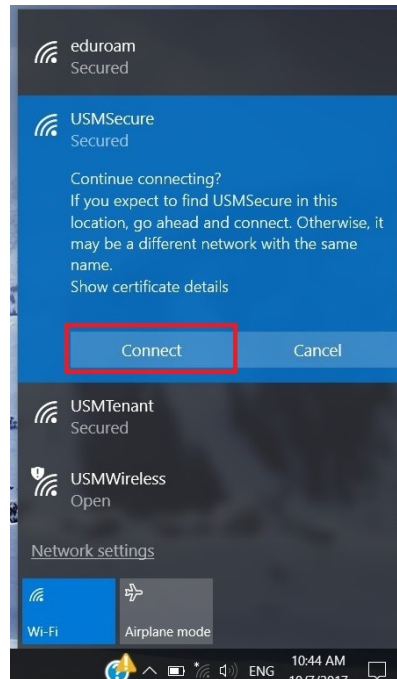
eduroam
Secured

USMSecure
Secured

Continue connecting?
If you expect to find USMSecure in this location, go ahead and connect. Otherwise, it may be a different network with the same name.
Show certificate details

Connect

Cancel

USMTenant
Secured

USMWireless
Open

Network settings

Wi-Fi

Airplane mode

ENG

10:44 AM
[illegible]